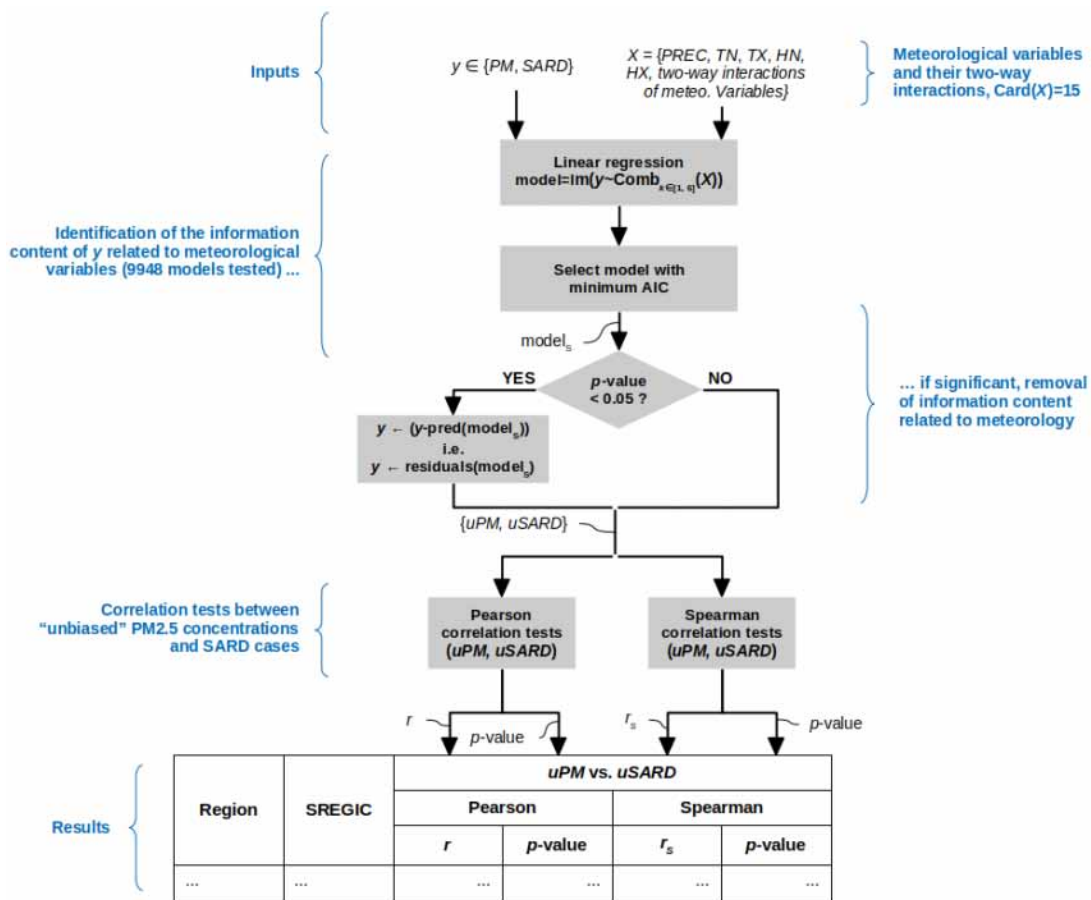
Inputs

$y \in \{PM, SARD\}$

$X = \{PREC, TN, TX, HN, HX$, two-way interactions of meteo. Variables$\}$

Meteorological variables and their two-way interactions, Card($X$)=15

Identification of the information content of $y$ related to meteorological variables (9948 models tested) ...

Linear regression model=lm($y$~Comb$_{k\in[1,6]}$($X$))

Select model with minimum AIC

model$_s$

$p$-value < 0.05 ?

YES

NO

... if significant, removal of information content related to meteorology

$y \leftarrow$ ($y$-pred(model$_s$)) i.e. $y \leftarrow$ residuals(model$_s$)

{$uPM$, $uSARD$}

Correlation tests between "unbiased" PM2.5 concentrations and SARD cases

Pearson correlation tests ($uPM$, $uSARD$)

Spearman correlation tests ($uPM$, $uSARD$)

$r$

$p$-value

$r_s$

$p$-value

Results

| Region | SREGIC | uPM vs. uSARD | | | |
|---|---|---|---|---|---|
| | | Pearson | | Spearman | |
| | | $r$ | $p$-value | $r_s$ | $p$-value |
| ... | ... | ... | ... | ... | ... |